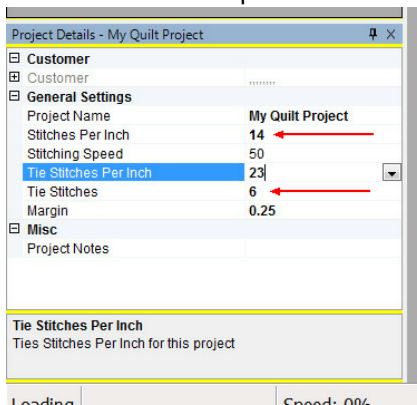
Project Details - My Quilt Project

Customer
Customer ......
General Settings
| Project Name | My Quilt Project |
|---|---|
| Stitches Per Inch | 14 |
| Stitching Speed | 50 |
| Tie Stitches Per Inch | 23 |
| Tie Stitches | 6 |
| Margin | 0.25 |

Misc
Project Notes

Tie Stitches Per Inch
Ties Stitches Per Inch for this project

Loading | Speed: 0%